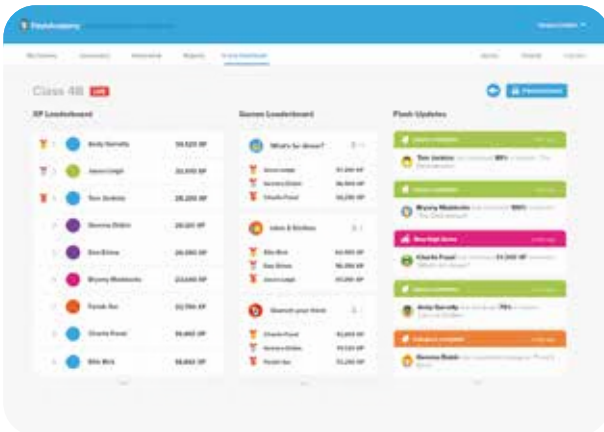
FlashAcademy

Class 4B LIVE

XP Leaderboard

Andy Garratty 39,525 XP
Jason Leigh 33,510 XP
Tom Jenkins 28,200 XP
Gemma Dobin 26,921 XP
Eva Bloom 26,060 XP
Bryony Maddocks 23,560 XP
Farah Ito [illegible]
Charlie Fraser 19,460 XP
Ellie Birk 18,600 XP

Games Leaderboard

What's for dinner?
Jason Leigh
Gemma Dobin
Charlie Fraser

Ideas & Dislikes
Ellie Birk
Eva Bloom
Jason Leigh

Search your items
Charlie Fraser
Gemma Dobin
Farah Ito

Flash Updates

Tom Jenkins 98%
Bryony Maddocks 99%
New high score
Charlie Fraser 51,000 XP
Andy Garratty 79%
Gemma Dobin